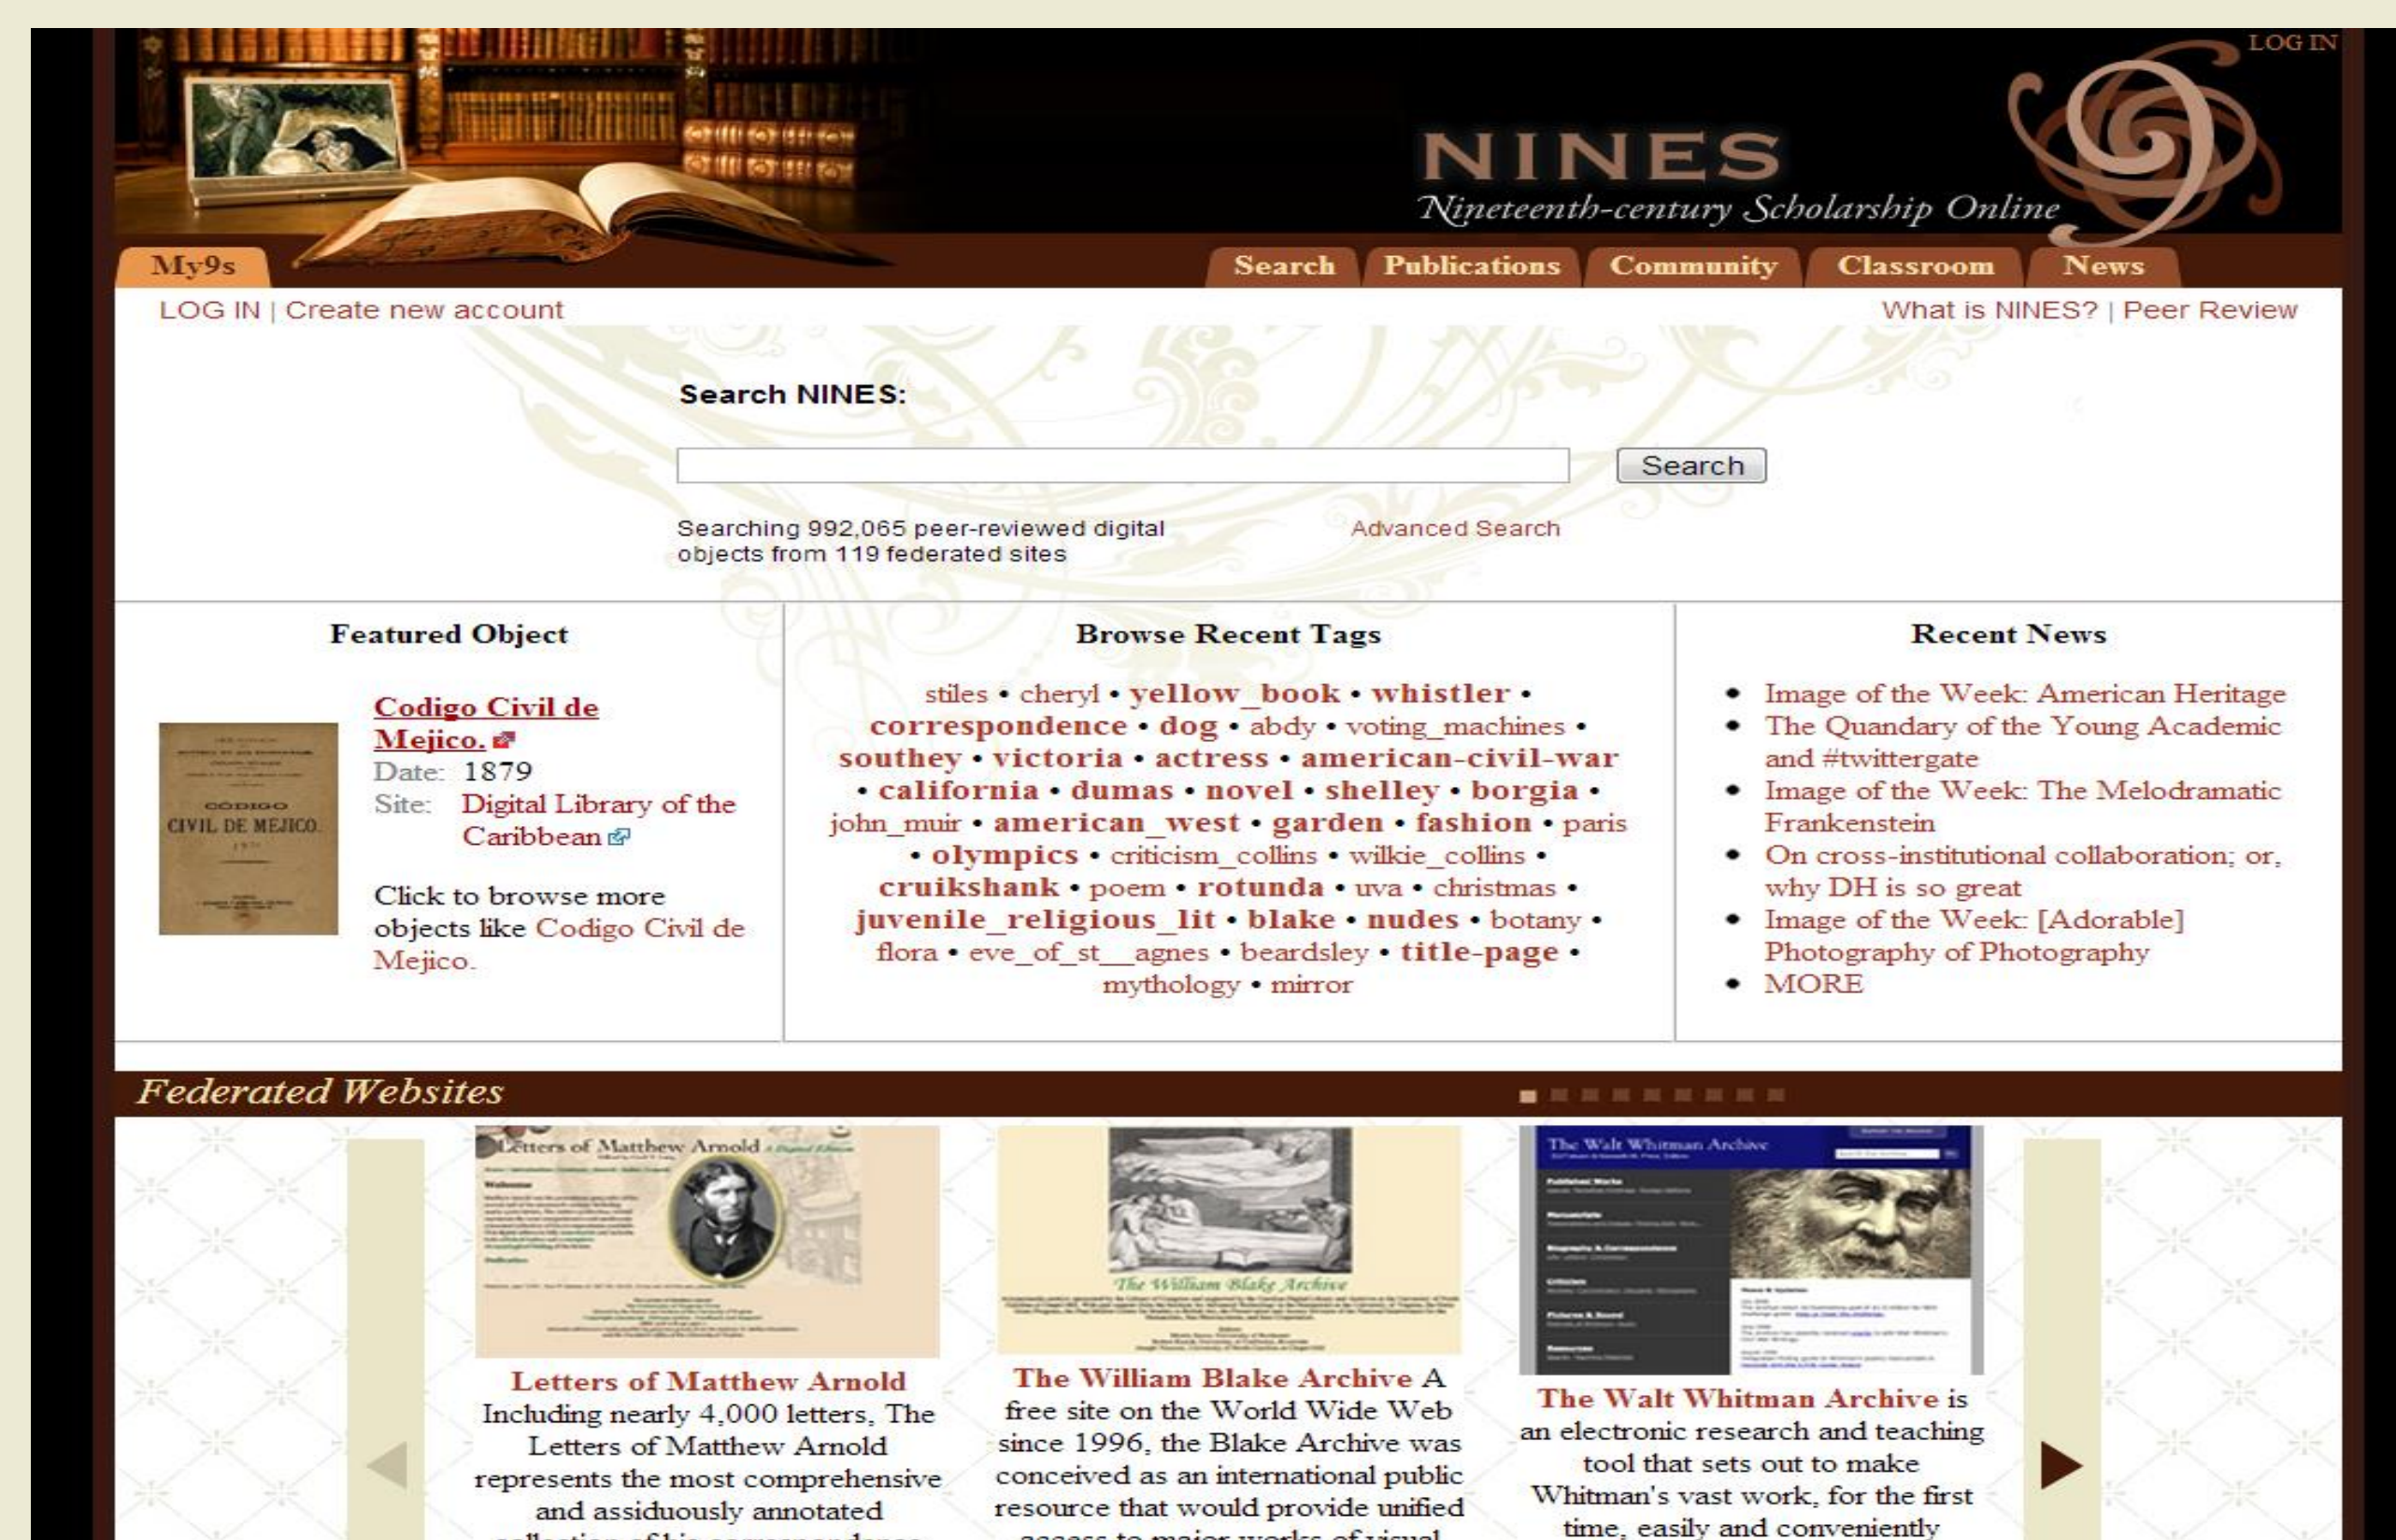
LOG IN

NINES
Nineteenth-century Scholarship Online

My9s

Search | Publications | Community | Classroom | News

LOG IN | Create new account

What is NINES? | Peer Review

Search NINES:

Search

Searching 992,065 peer-reviewed digital objects from 119 federated sites

Advanced Search

Featured Object

CODIGO CIVIL DE MEJICO

Codigo Civil de Mejico.
Date: 1879
Site: Digital Library of the Caribbean

Click to browse more objects like Codigo Civil de Mejico.

Browse Recent Tags

stiles • cheryl • yellow_book • whistler • correspondence • dog • abdy • voting_machines • southey • victoria • actress • american-civil-war • california • dumas • novel • shelley • borgia • john_muir • american_west • garden • fashion • paris • olympics • criticism_collins • wilkie_collins • cruikshank • poem • rotunda • uva • christmas • juvenile_religious_lit • blake • nudes • botany • flora • eve_of_st__agnes • beardsley • title-page • mythology • mirror

Recent News

- Image of the Week: American Heritage
- The Quandary of the Young Academic and #twittergate
- Image of the Week: The Melodramatic Frankenstein
- On cross-institutional collaboration; or, why DH is so great
- Image of the Week: [Adorable] Photography of Photography
- MORE

Federated Websites

Letters of Matthew Arnold

The William Blake Archive

The Walt Whitman Archive

Letters of Matthew Arnold
Including nearly 4,000 letters, The Letters of Matthew Arnold represents the most comprehensive and assiduously annotated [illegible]

The William Blake Archive A free site on the World Wide Web since 1996, the Blake Archive was conceived as an international public resource that would provide unified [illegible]

The Walt Whitman Archive is an electronic research and teaching tool that sets out to make Whitman's vast work, for the first time, easily and conveniently